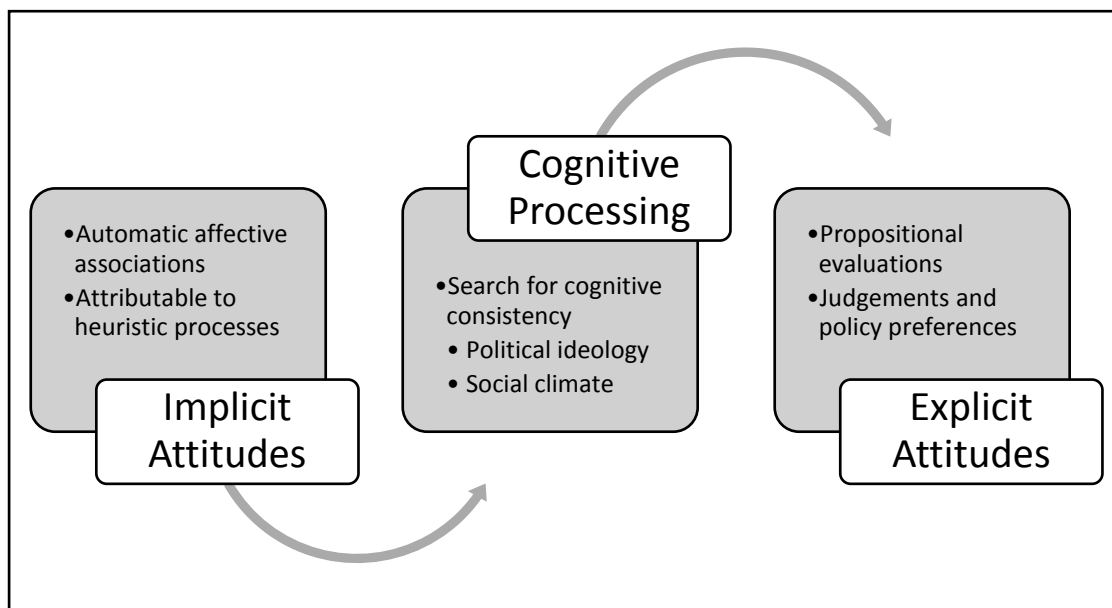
•Automatic affective associations
•Attributable to heuristic processes

Implicit Attitudes

Cognitive Processing

•Search for cognitive consistency
• Political ideology
• Social climate

•Propositional evaluations
•Judgements and policy preferences

Explicit Attitudes